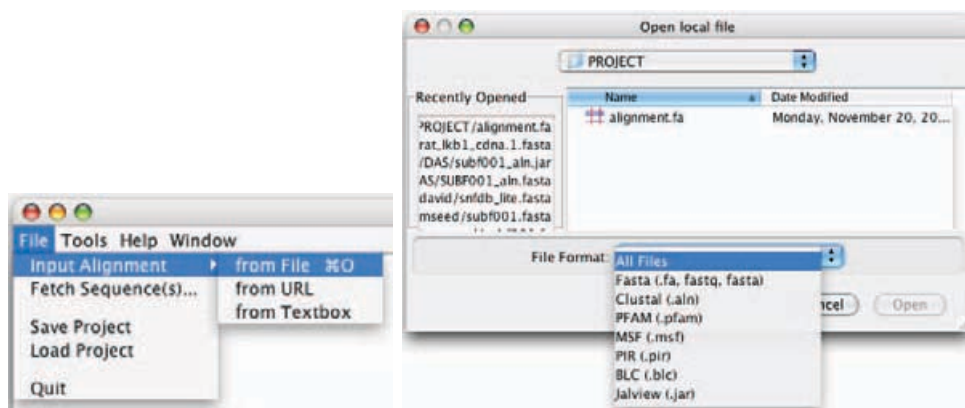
File Tools Help Window
Input Alignment
Fetch Sequence(s)...
Save Project
Load Project
Quit
from File ⌘O
from URL
from Textbox

Open local file
PROJECT
Recently Opened
PROJECT/alignment.fa
rat_lkb1_cdna.1.fasta
/DAS/subf001_aln.jar
AS/SUBF001_aln.fasta
david/snfdb_lite.fasta
mseed/subf001.fasta
| Name | Date Modified |
|---|---|
| alignment.fa | Monday, November 20, 20... |
File Format: All Files
Fasta (.fa, fastq, fasta)
Clustal (.aln)
PFAM (.pfam)
MSF (.msf)
PIR (.pir)
BLC (.blc)
Jalview (.jar)
ncel
Open